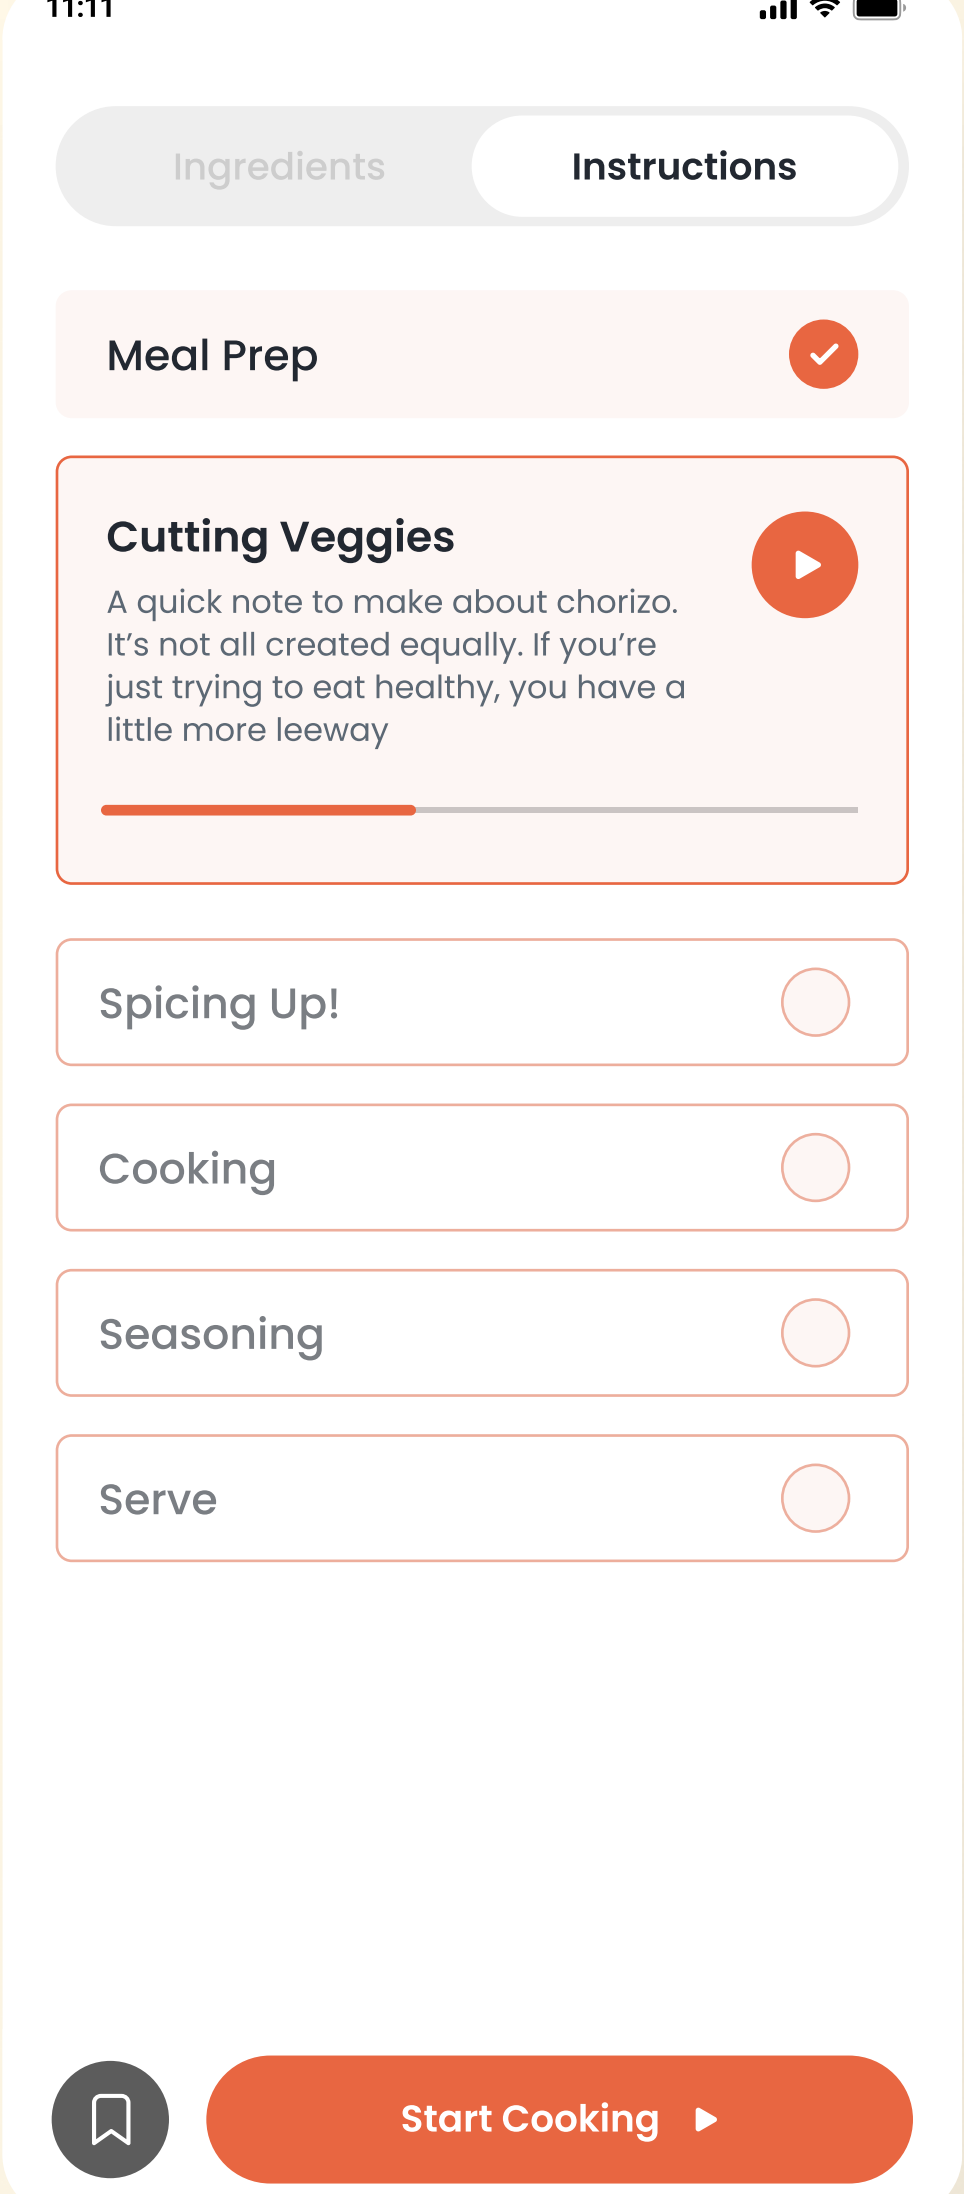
11:11

Ingredients

Instructions

Meal Prep

Cutting Veggies

A quick note to make about chorizo. It’s not all created equally. If you’re just trying to eat healthy, you have a little more leeway

Spicing Up!

Cooking

Seasoning

Serve

Start Cooking